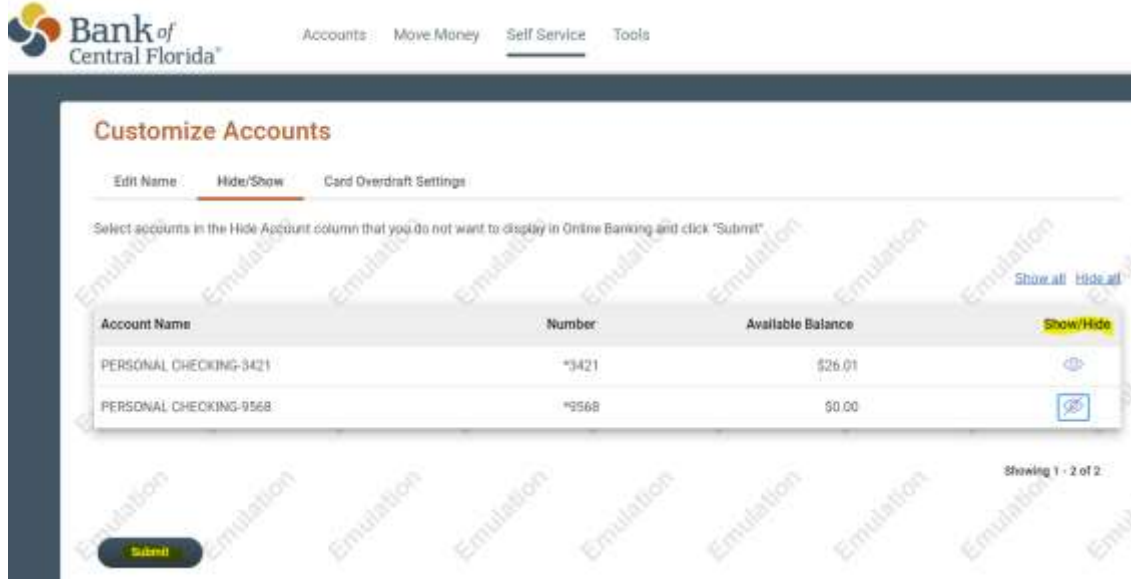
Bank of Central Florida®

Accounts Move Money Self Service Tools

Customize Accounts

Edit Name Hide/Show Card Overdraft Settings

Select accounts in the Hide Account column that you do not want to display in Online Banking and click "Submit".

Show all Hide all

| Account Name | Number | Available Balance | Show/Hide |
|---|---|---|---|
| PERSONAL CHECKING-3421 | *3421 | $26.01 | |
| PERSONAL CHECKING-9568 | *9568 | $0.00 | |

Showing 1 - 2 of 2

Submit

Emulation Emulation Emulation Emulation Emulation Emulation Emulation Emulation Emulation